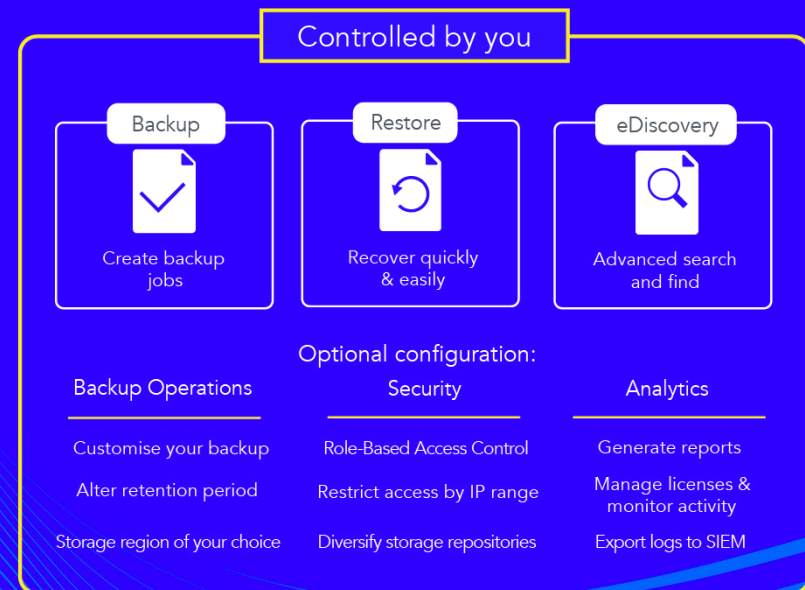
Controlled by you

Backup

Create backup jobs

Restore

Recover quickly & easily

eDiscovery

Advanced search and find

Optional configuration:

Backup Operations

Customise your backup

Alter retention period

Storage region of your choice

Security

Role-Based Access Control

Restrict access by IP range

Diversify storage repositories

Analytics

Generate reports

Manage licenses & monitor activity

Export logs to SIEM